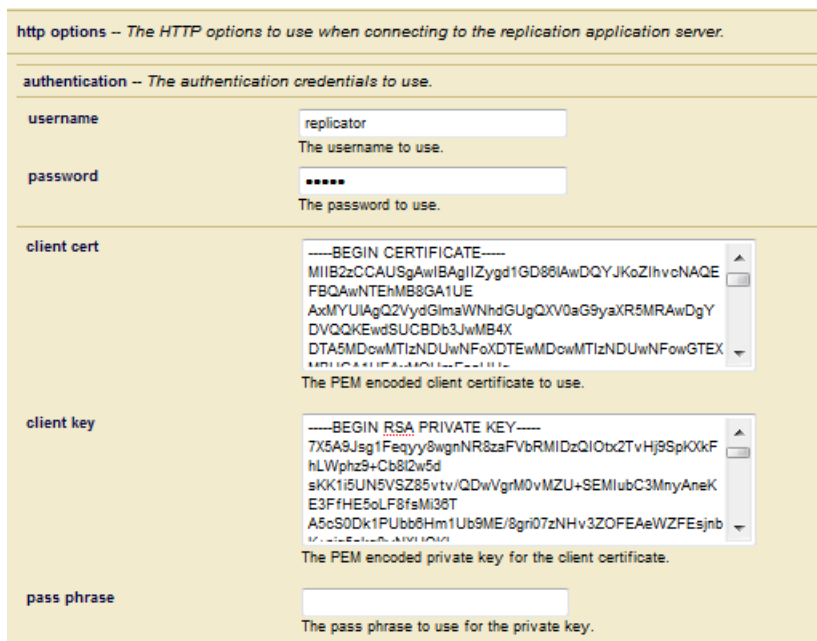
http options -- The HTTP options to use when connecting to the replication application server.

authentication -- The authentication credentials to use.

username

replicator

The username to use.

password

•••••

The password to use.

client cert

-----BEGIN CERTIFICATE-----
MIIB2zCCAUSgAwIBAgIIZygd1GD86lAwDQYJKoZIhvcNAQEFBQAwNTEhMB8GA1UE
AxMYUlAgQ2VydGlmaWNhdGUgQXV0aG9yaXR5MRAwDgYDVQQKEwdSUCBDb3JwMB4X
DTA5MDcwMTIzNDUwNFoXDTEwMDcwMTIzNDUwNFowGTEX
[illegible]

The PEM encoded client certificate to use.

client key

-----BEGIN RSA PRIVATE KEY-----
7X5A9Jsg1Feqyy8wgnNR8zaFVbRMIDzQIOtx2TvHj9SpKXkFhLWphz9+Cb8l2w5d
sKK1i5UN5VSZ85vtv/QDwVgrM0vMZU+SEMIubC3MnyAneKE3FfHE5oLF8fsMi36T
A5cS0Dk1PUbb6Hm1Ub9ME/8gri07zNHv3ZOFEAeWZFEsjnb
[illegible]

The PEM encoded private key for the client certificate.

pass phrase

The pass phrase to use for the private key.